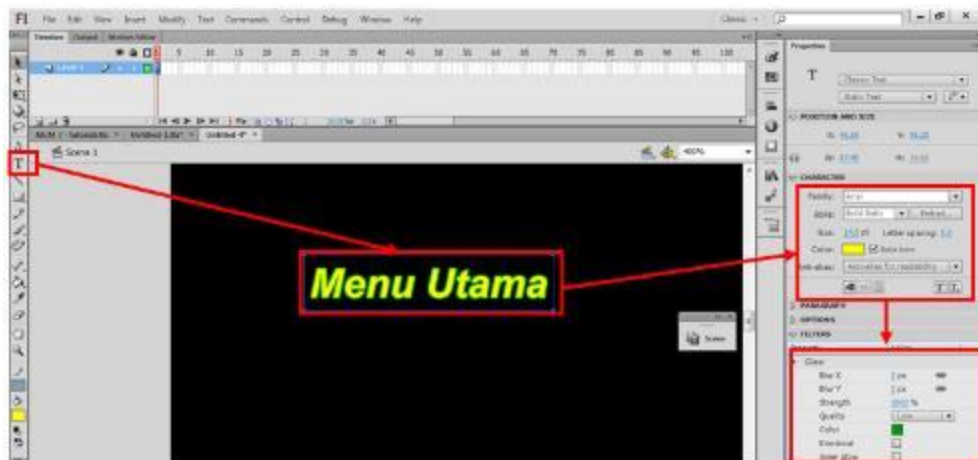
Fl File Edit View Insert Modify Text Commands Control Debug Window Help

Classic

Timeline Output Motion Editor

5 10 15 20 25 30 35 40 45 50 55 60 65 70 75 80 85 90 95 100

Layer 1

Scene 1

400%

T

Menu Utama

Scene

Properties

T

Classic Text

Static Text

POSITION AND SIZE

CHARACTER

Family: Arial

Style: Bold Italic

Size:

Letter spacing:

Color:

Auto kern

Anti-alias: Anti-alias for readability

PARAGRAPH

OPTIONS

FILTERS

Glow

Blur X

Blur Y

Strength

Quality

Color

Knockout

Inner glow